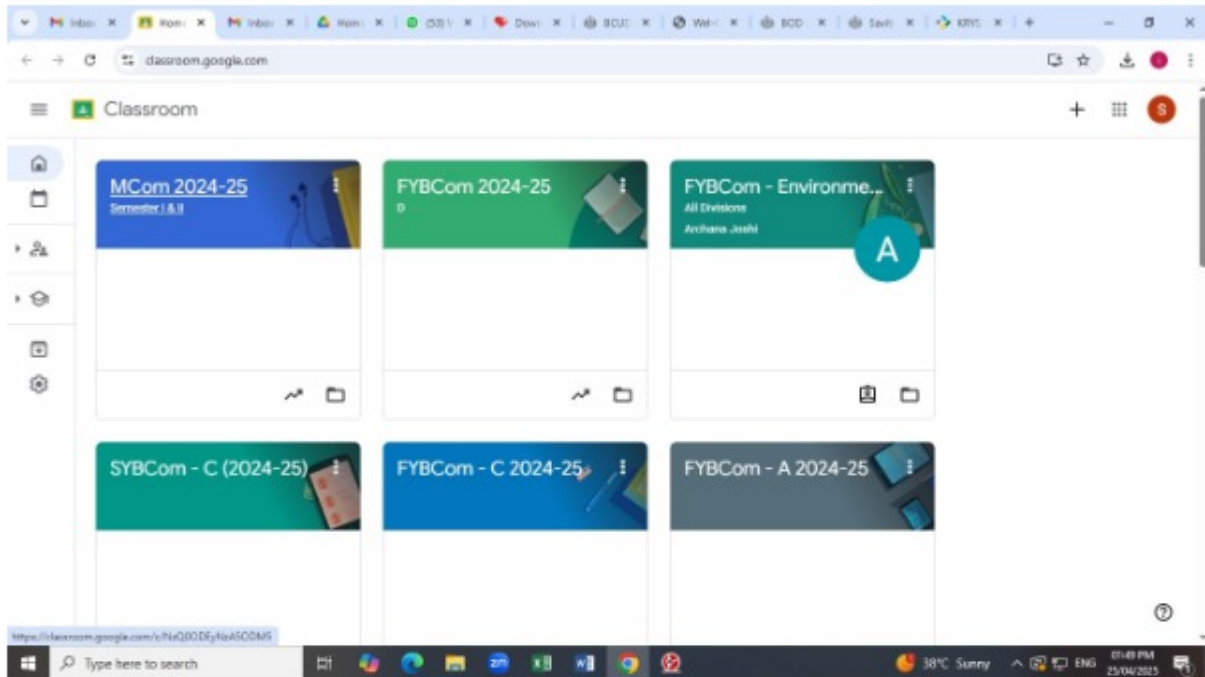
Inbo
Hom
Inbo
Hom
(53)
Dow
BCUI
Wel
BCD
Savi
KRYS

classroom.google.com

Classroom

MCom 2024-25
Semester I & II

FYBCom 2024-25
D

FYBCom - Environme...
All Divisions
Archana Joshi

A

SYBCom - C (2024-25)

FYBCom - C 2024-25

FYBCom - A 2024-25

https://classroom.google.com/c/NzQ0ODEyNzA5ODMS

Type here to search

38°C Sunny
ENG
01:49 PM
25/04/2025